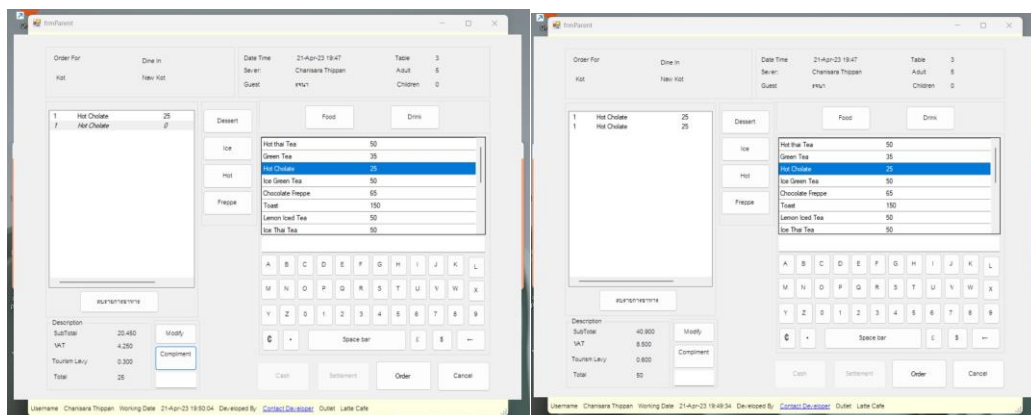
frmParent

Order For Dine In
Kot New Kot

Date Time 21-Apr-23 19:47
Sever: Chanisara Thippan
Guest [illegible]

Table 3
Adult 5
Children 0

| 1 | Hot Cholate | 25 |
|---|---|---|
| 1 | Hot Cholate | 0 |

Dessert
Ice
Hot
Freppe

Food
Drink

| Hot thai Tea | 50 |
|---|---|
| Green Tea | 35 |
| Hot Cholate | 25 |
| Ice Green Tea | 50 |
| Chocolate Freppe | 65 |
| Toast | 150 |
| Lemon Iced Tea | 50 |
| Ice Thai Tea | 50 |

A B C D E F G H I J K L
M N O P Q R S T U V W X
Y Z 0 1 2 3 4 5 6 7 8 9
C . Space bar £ $ ←

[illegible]

Description
SubTotal 20.450
VAT 4.250
Tourism Levy 0.300
Total 25

Modify
Compliment

Cash
Settlement
Order
Cancel

Username Chanisara Thippan Working Date 21-Apr-23 19:50:04 Developed By Contact Developer Outlet Latte Cafe

frmParent

Order For Dine In
Kot New Kot

Date Time 21-Apr-23 19:47
Sever: Chanisara Thippan
Guest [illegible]

Table 3
Adult 6
Children 0

| 1 | Hot Cholate | 25 |
|---|---|---|
| 1 | Hot Cholate | 25 |

Dessert
Ice
Hot
Freppe

Food
Drink

| Hot thai Tea | 50 |
|---|---|
| Green Tea | 35 |
| Hot Cholate | 25 |
| Ice Green Tea | 50 |
| Chocolate Freppe | 65 |
| Toast | 150 |
| Lemon Iced Tea | 50 |
| Ice Thai Tea | 50 |

A B C D E F G H I J K L
M N O P Q R S T U V W X
Y Z 0 1 2 3 4 5 6 7 8 9
C . Space bar £ $ ←

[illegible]

Description
SubTotal 40.900
VAT 8.500
Tourism Levy 0.600
Total 50

Modify
Compliment

Cash
Settlement
Order
Cancel

Username Chanisara Thippan Working Date 21-Apr-23 19:49:34 Developed By Contact Developer Outlet Latte Cafe